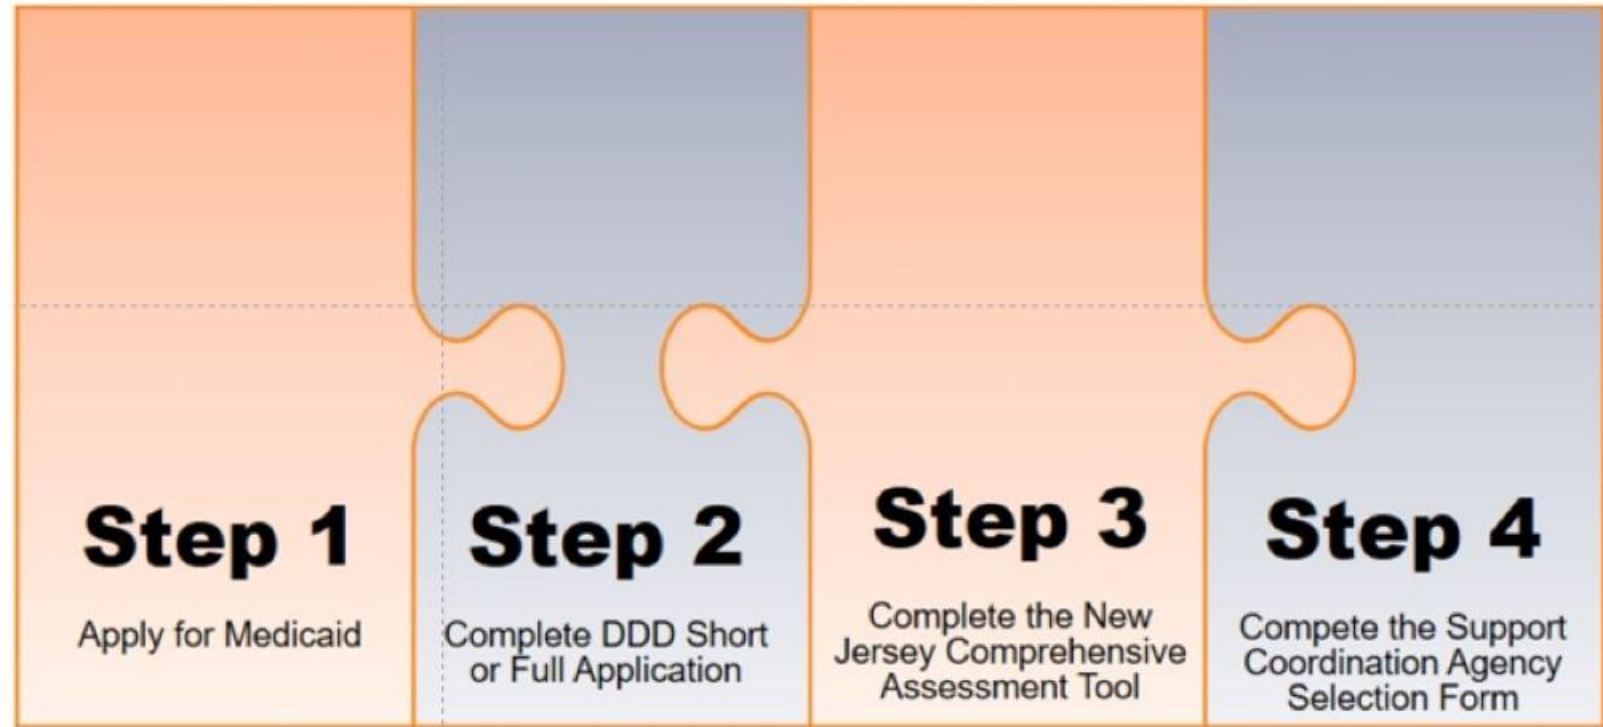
Step 1

Apply for Medicaid

Step 2

Complete DDD Short or Full Application

Step 3

Complete the New Jersey Comprehensive Assessment Tool

Step 4

Compete the Support Coordination Agency Selection Form